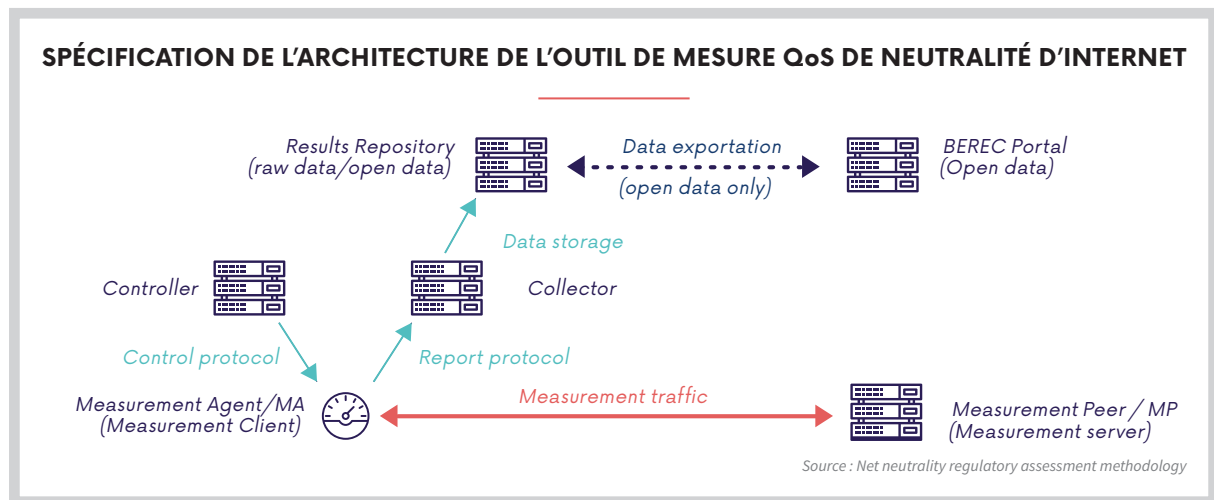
SPÉCIFICATION DE L'ARCHITECTURE DE L'OUTIL DE MESURE QoS DE NEUTRALITÉ D'INTERNET

Results Repository
(raw data/open data)

Data exportation
(open data only)

BEREC Portal
(Open data)

Data storage

Controller

Collector

Control protocol

Report protocol

Measurement Agent/MA
(Measurement Client)

Measurement traffic

Measurement Peer / MP
(Measurement server)

Source : Net neutrality regulatory assessment methodology